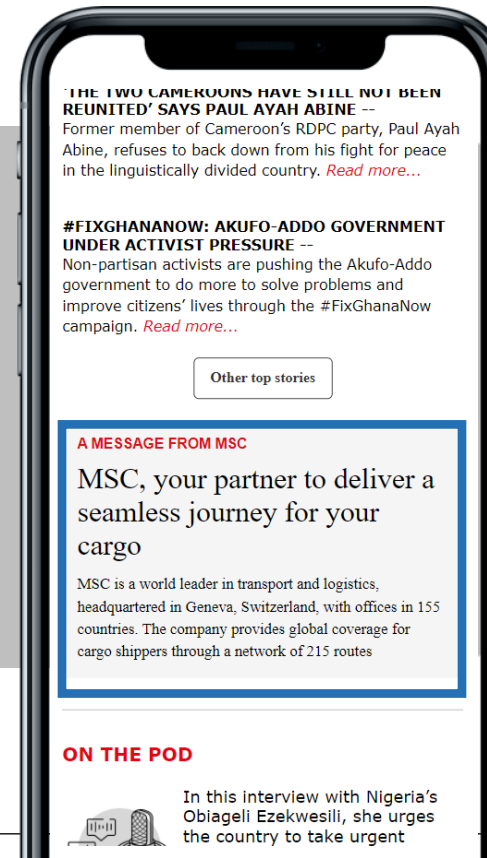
'THE TWO CAMEROONS HAVE STILL NOT BEEN REUNITED' SAYS PAUL AYAH ABINE --
Former member of Cameroon's RDPC party, Paul Ayah Abine, refuses to back down from his fight for peace in the linguistically divided country. Read more...

#FIXGHANANOW: AKUFO-ADDO GOVERNMENT UNDER ACTIVIST PRESSURE --
Non-partisan activists are pushing the Akufo-Addo government to do more to solve problems and improve citizens' lives through the #FixGhanaNow campaign. Read more...

Other top stories

A MESSAGE FROM MSC

MSC, your partner to deliver a seamless journey for your cargo

MSC is a world leader in transport and logistics, headquartered in Geneva, Switzerland, with offices in 155 countries. The company provides global coverage for cargo shippers through a network of 215 routes

ON THE POD

In this interview with Nigeria's Obiageli Ezekwesili, she urges the country to take urgent